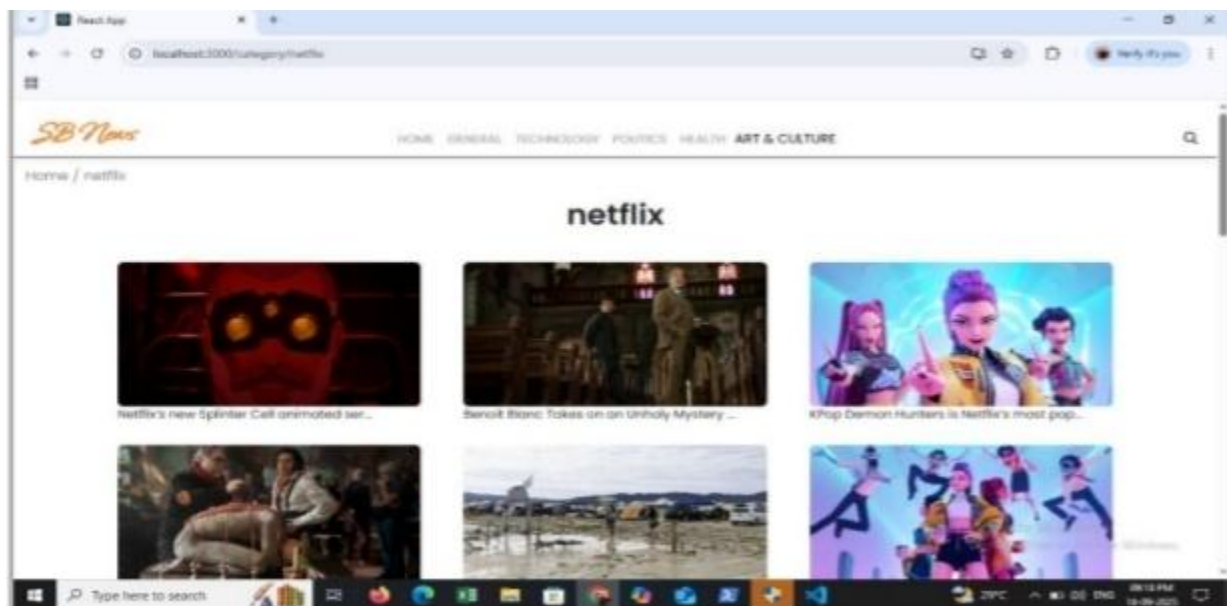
React App

localhost:3000/category/netflix

Verify it's you

SB News

HOME GENERAL TECHNOLOGY POLITICS HEALTH ART & CULTURE

Home / netflix

netflix

Netflix's new Splinter Cell animated ser...

Benoit Blanc Takes on an Unholy Mystery ...

KPop Demon Hunters is Netflix's most pop...

Type here to search

29°C ENG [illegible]